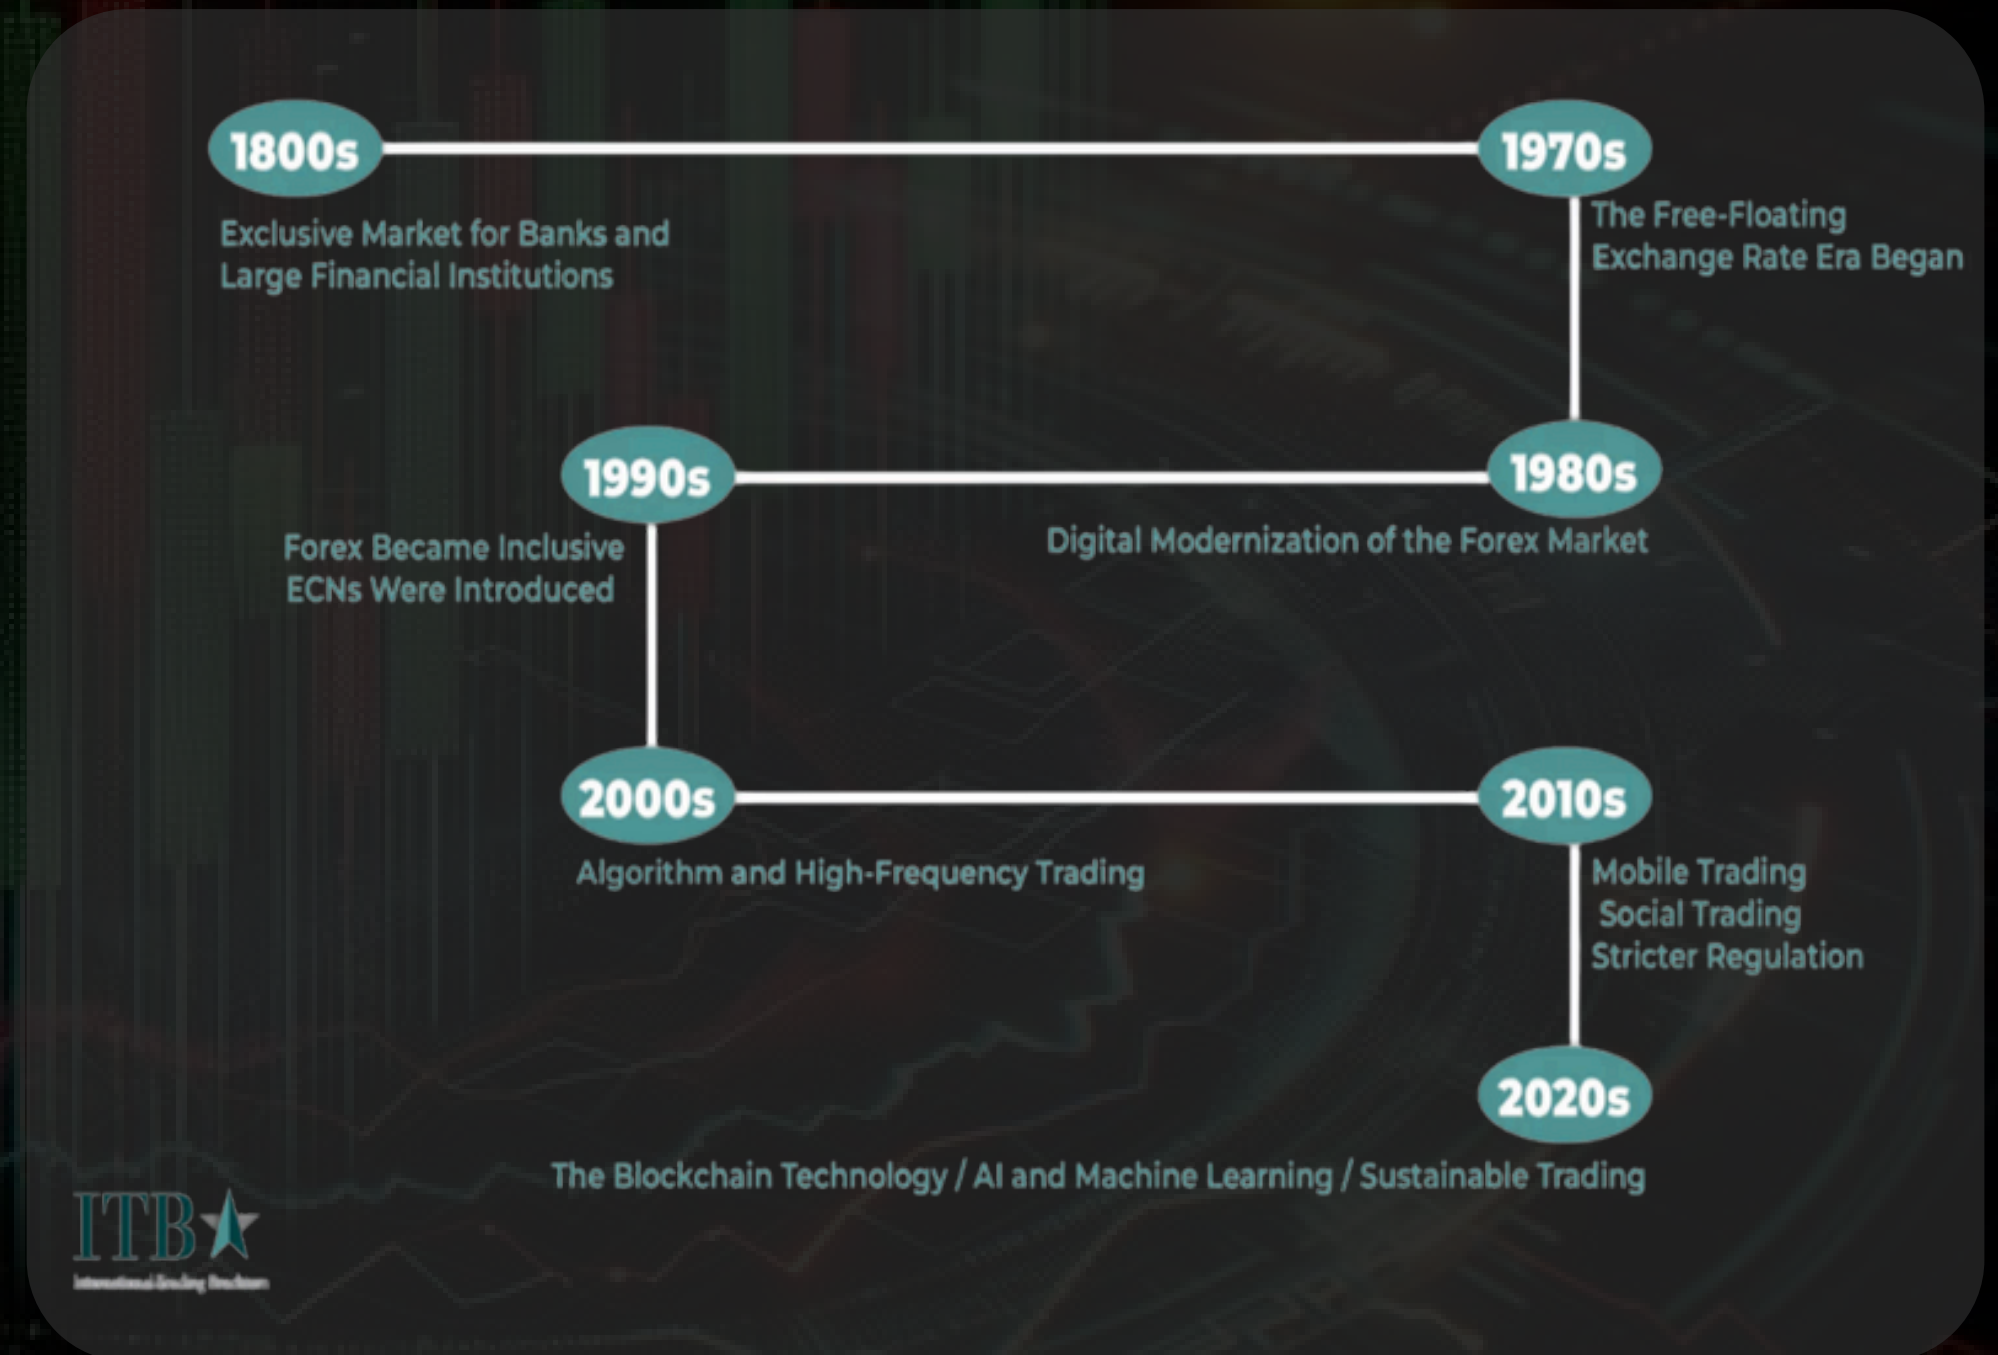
1800s

Exclusive Market for Banks and Large Financial Institutions

1970s

The Free-Floating Exchange Rate Era Began

1980s

Digital Modernization of the Forex Market

1990s

Forex Became Inclusive
ECNs Were Introduced

2000s

Algorithm and High-Frequency Trading

2010s

Mobile Trading
Social Trading
Stricter Regulation

2020s

The Blockchain Technology / AI and Machine Learning / Sustainable Trading

ITB

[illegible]